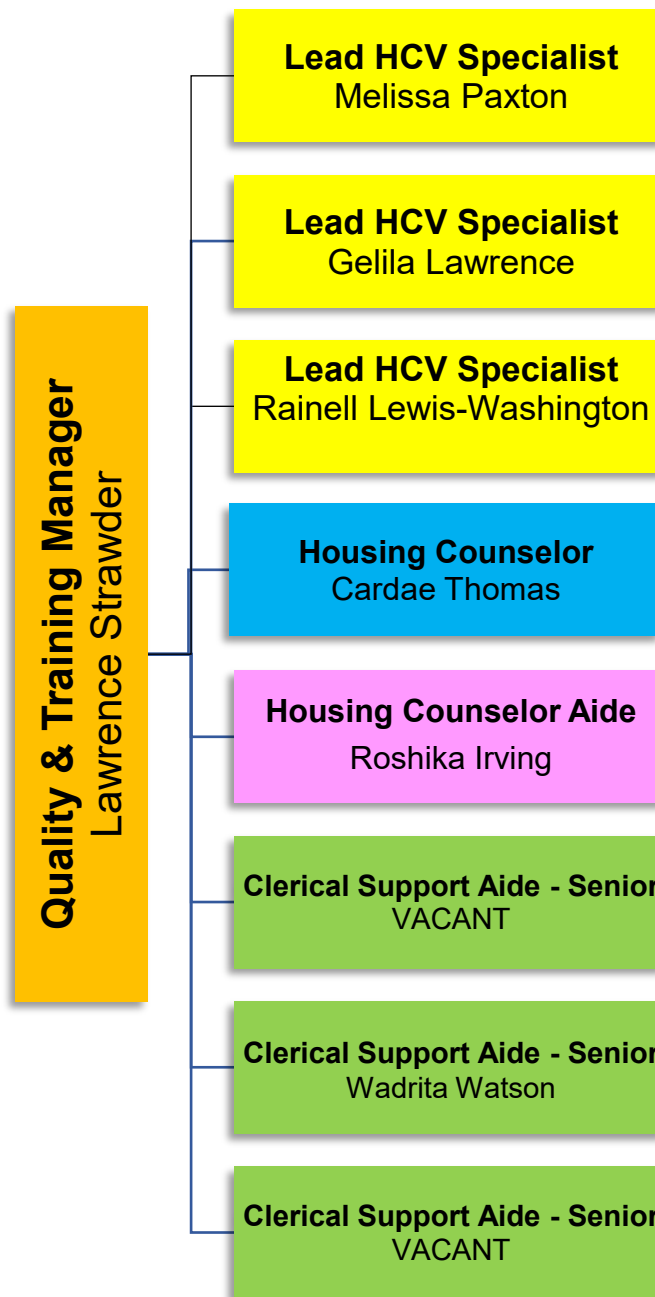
Quality & Training Manager
Lawrence Strawder

Lead HCV Specialist
Melissa Paxton

Lead HCV Specialist
Gelila Lawrence

Lead HCV Specialist
Rainell Lewis-Washington

Housing Counselor
Cardae Thomas

Housing Counselor Aide
Roshika Irving

Clerical Support Aide - Senior
VACANT

Clerical Support Aide - Senior
Wadrita Watson

Clerical Support Aide - Senior
VACANT